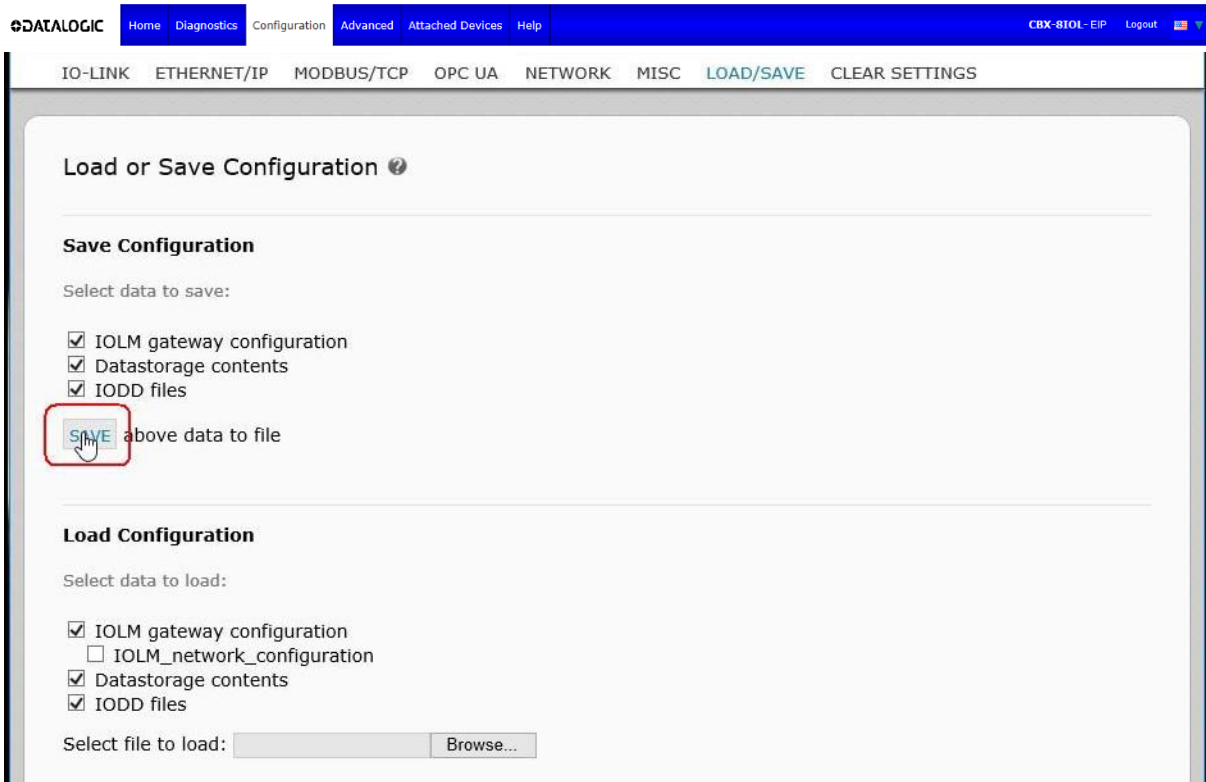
DATALOGIC Home Diagnostics Configuration Advanced Attached Devices Help CBX-8IOL-EIP Logout

IO-LINK ETHERNET/IP MODBUS/TCP OPC UA NETWORK MISC LOAD/SAVE CLEAR SETTINGS

Load or Save Configuration

Save Configuration

Select data to save:

☑ IOLM gateway configuration
☑ Datastorage contents
☑ IODD files

SAVE above data to file

Load Configuration

Select data to load:

☑ IOLM gateway configuration
☐ IOLM_network_configuration
☑ Datastorage contents
☑ IODD files

Select file to load: Browse...